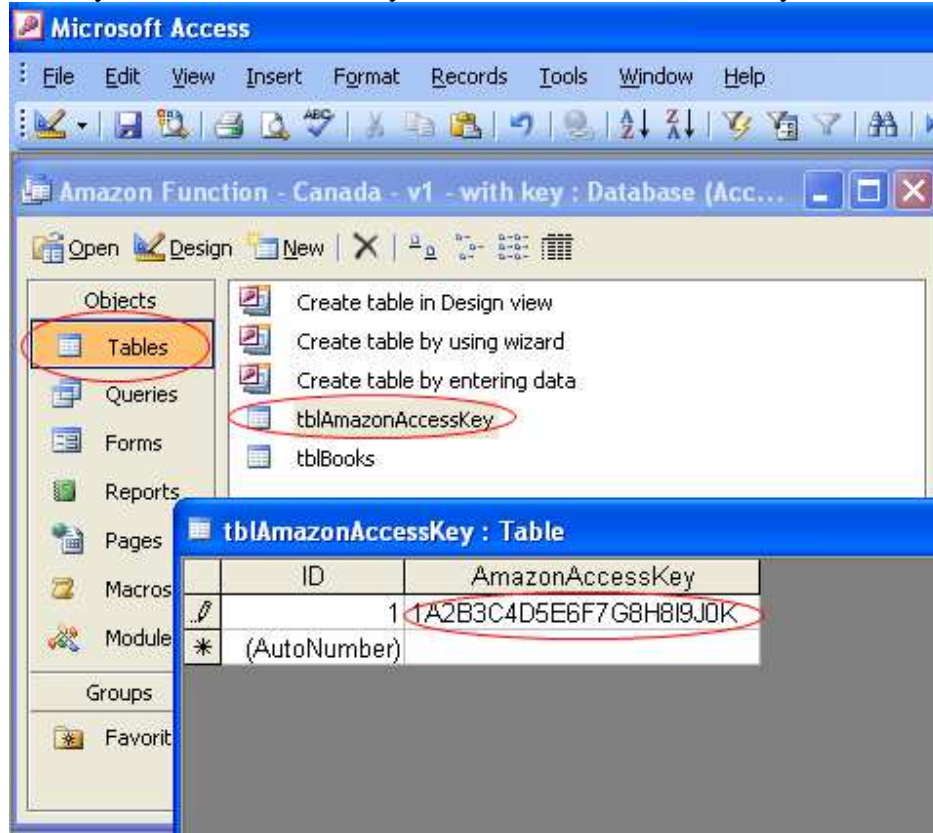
Microsoft Access

File Edit View Insert Format Records Tools Window Help

Amazon Function - Canada - v1 - with key : Database (Acc...

Open Design New

Objects
Tables
Queries
Forms
Reports
Pages
Macros
Module
Groups
Favorit

Create table in Design view
Create table by using wizard
Create table by entering data
tblAmazonAccessKey
tblBooks

tblAmazonAccessKey : Table

| | ID | AmazonAccessKey |
|---|---|---|
| | 1 | 1A2B3C4D5E6F7G8H8I9J0K |
| * | (AutoNumber) | |